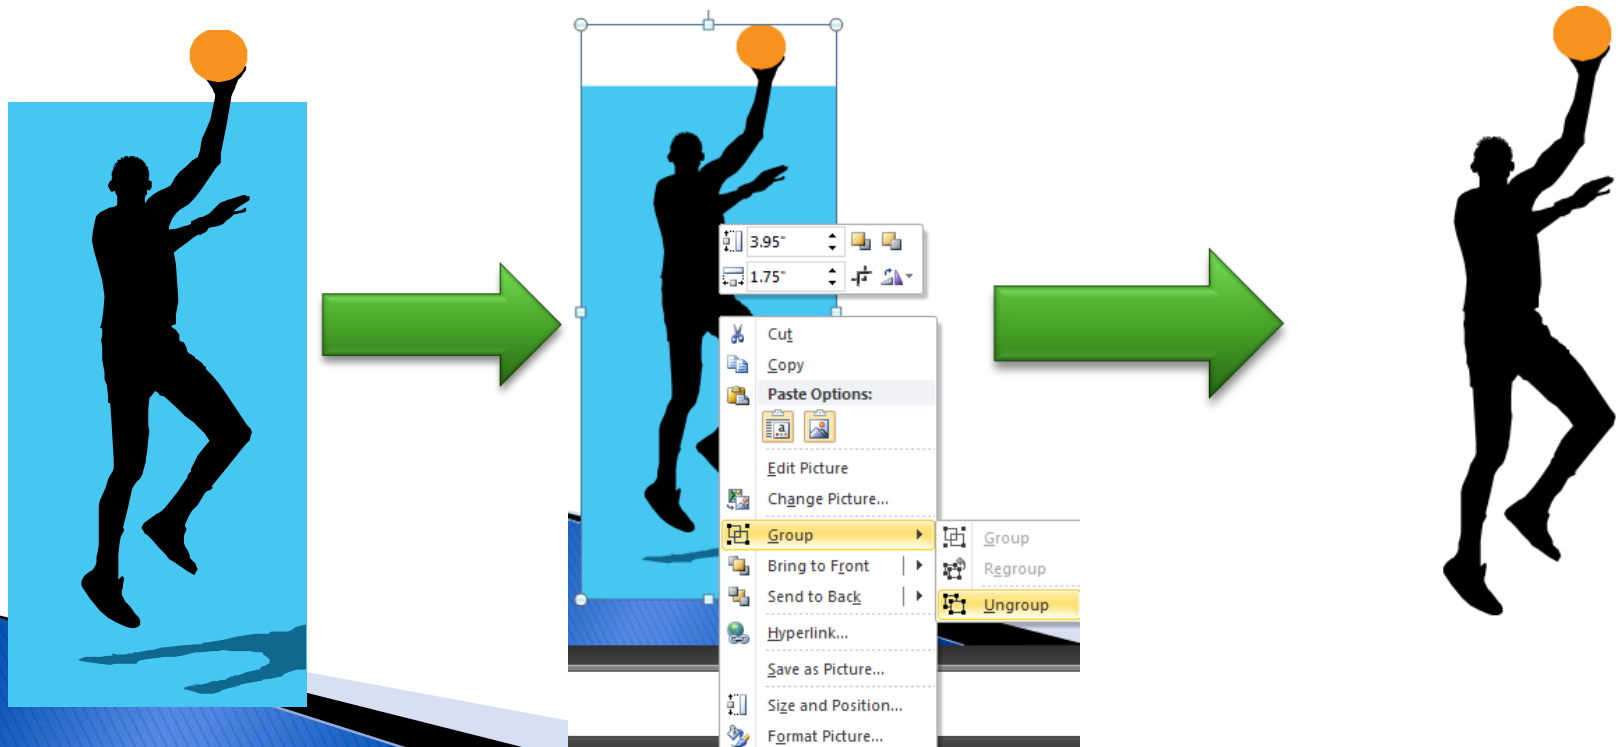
3.95"

1.75"

Cut

Copy

Paste Options:

Edit Picture

Change Picture...

Group

Bring to Front

Send to Back

Hyperlink...

Save as Picture...

Size and Position...

Format Picture...

Group

Regroup

Ungroup